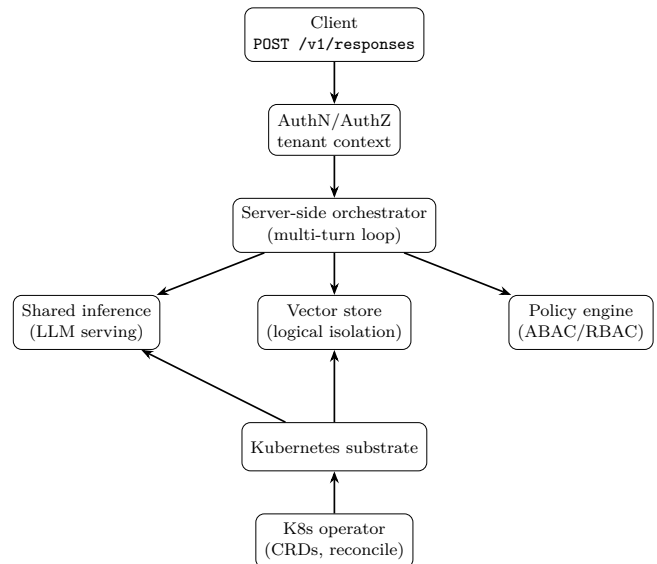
Client
POST /v1/responses

AuthN/AuthZ
tenant context

Server-side orchestrator
(multi-turn loop)

Shared inference
(LLM serving)

Vector store
(logical isolation)

Policy engine
(ABAC/RBAC)

Kubernetes substrate

K8s operator
(CRDs, reconcile)